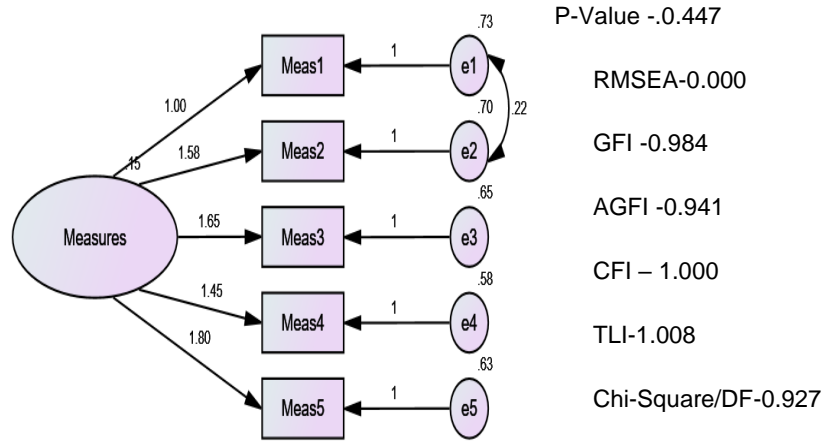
P-Value -.0.447

RMSEA-0.000

GFI -0.984

AGFI -0.941

CFI – 1.000

TLI-1.008

Chi-Square/DF-0.927

Measures
.15
1.00
1.58
1.65
1.45
1.80

Meas1
Meas2
Meas3
Meas4
Meas5

1
1
1
1
1

e1
e2
e3
e4
e5

.73
.70
.65
.58
.63
.22